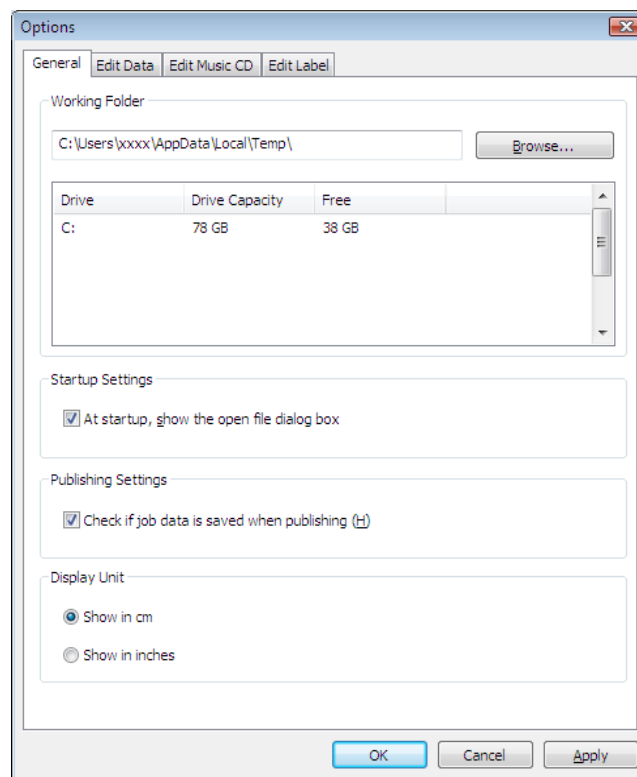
Options

General | Edit Data | Edit Music CD | Edit Label

Working Folder

C:\Users\xxxx\AppData\Local\Temp\

Browse...

| Drive | Drive Capacity | Free |
|---|---|---|
| C: | 78 GB | 38 GB |

Startup Settings

At startup, show the open file dialog box

Publishing Settings

Check if job data is saved when publishing (H)

Display Unit

Show in cm

Show in inches

OK | Cancel | Apply